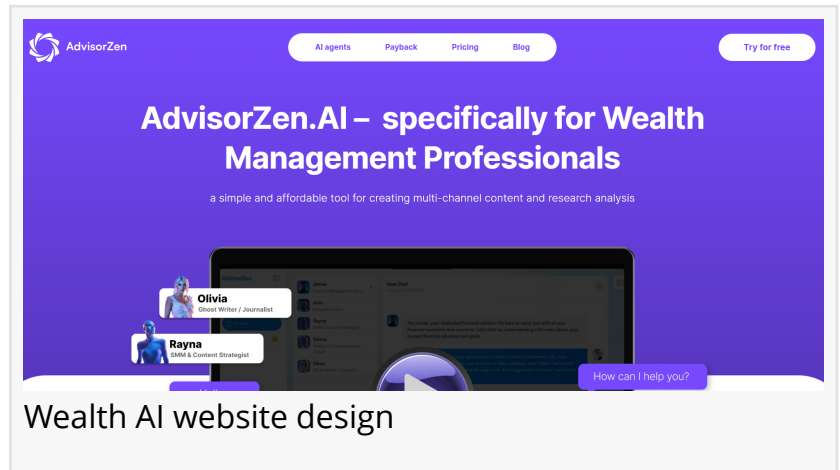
AdvisorZen

AI agents Payback Pricing Blog

Try for free

AdvisorZen.AI – specifically for Wealth Management Professionals

a simple and affordable tool for creating multi-channel content and research analysis

Olivia
Ghost Writer / Journalist

Rayna
SMM & Content Strategist

How can I help you?

Wealth AI website design